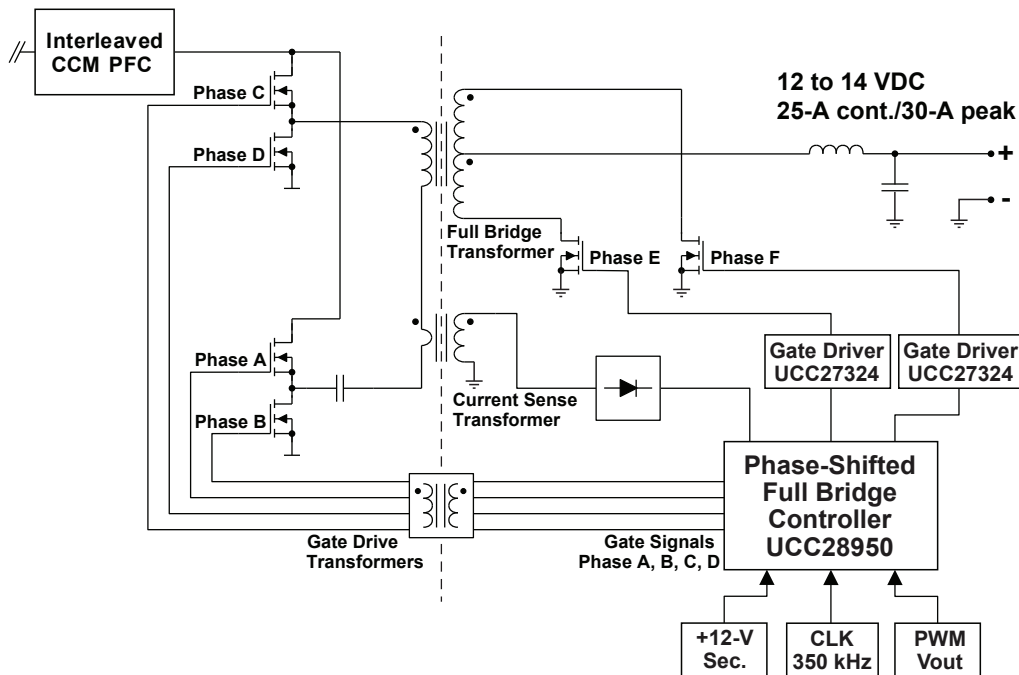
Interleaved CCM PFC

12 to 14 VDC
25-A cont./30-A peak

Phase C

Phase D

+

-

Full Bridge Transformer

Phase E

Phase F

Phase A

Phase B

Current Sense Transformer

Gate Driver UCC27324

Gate Driver UCC27324

Phase-Shifted Full Bridge Controller UCC28950

Gate Drive Transformers

Gate Signals Phase A, B, C, D

+12-V Sec.

CLK 350 kHz

PWM Vout